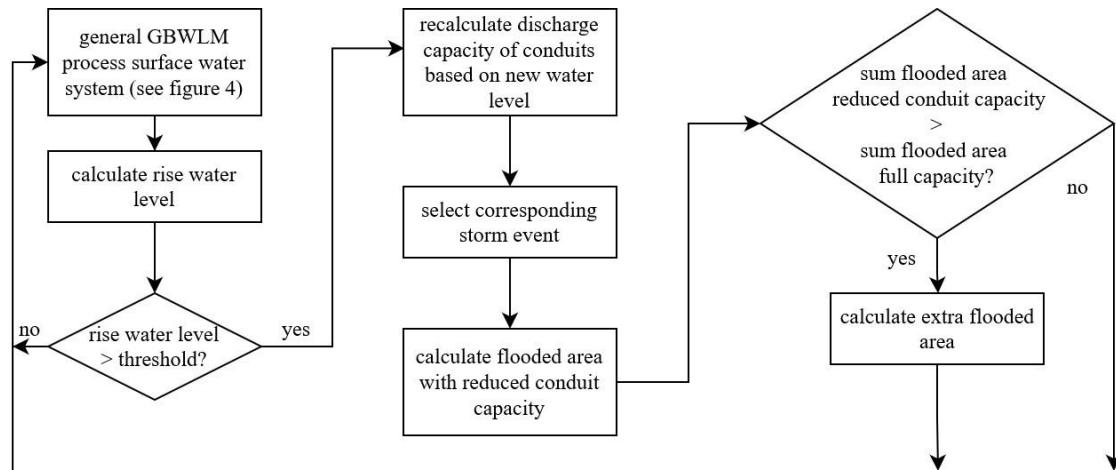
general GBWLM process surface water system (see figure 4)

calculate rise water level

rise water level > threshold?

no

yes

recalculate discharge capacity of conduits based on new water level

select corresponding storm event

calculate flooded area with reduced conduit capacity

sum flooded area reduced conduit capacity > sum flooded area full capacity?

no

yes

calculate extra flooded area